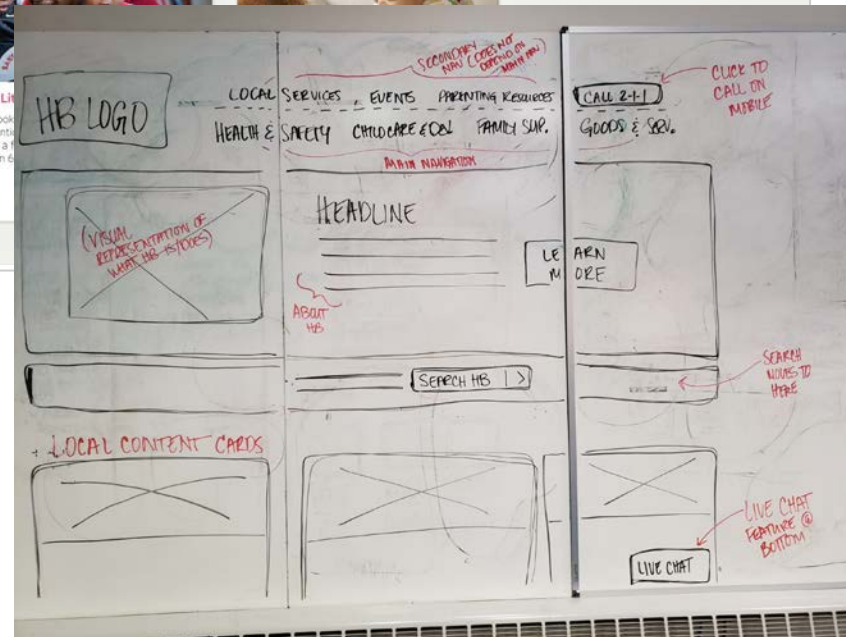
HB LOGO

SECONDARY NAV (DOES NOT DEPEND ON MAIN NAV)

LOCAL SERVICES, EVENTS PARENTING RESOURCES

CALL 2-1-1

CLICK TO CALL ON MOBILE

HEALTH & SAFETY CHILDCARE & ED. FAMILY SUP. GOODS & SERV.

MAIN NAVIGATION

(VISUAL REPRESENTATION OF WHAT HB IS/DOES)

HEADLINE

LEARN MORE

ABOUT HB

SEARCH HB >

SEARCH MOVES TO HERE

+ LOCAL CONTENT CARDS

LIVE CHAT FEATURE @ BOTTOM

LIVE CHAT